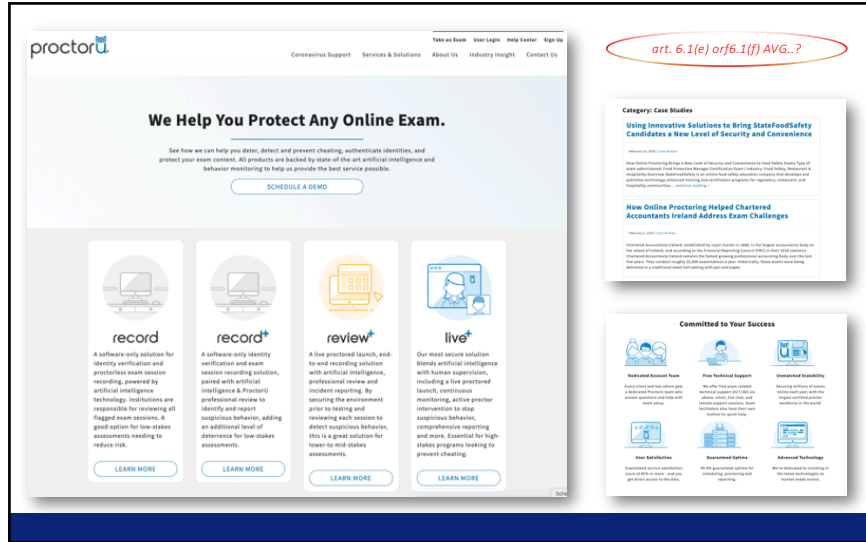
proctorU

Take an Exam User Login Help Center Sign Up

Coronavirus Support Services & Solutions About Us Industry Insight Contact Us

We Help You Protect Any Online Exam.

See how we can help you deter, detect and prevent cheating, authenticate identities, and protect your exam content. All products are backed by state-of-the-art artificial intelligence and behavior monitoring to help us provide the best service possible.

SCHEDULE A DEMO

record

A software-only solution for identity verification and proctorless exam session recording, powered by artificial intelligence technology. Institutions are responsible for reviewing all flagged exam sessions. A good option for low-stakes assessments needing to reduce risk.

LEARN MORE

record+

A software-only identity verification and exam session recording solution, paired with artificial intelligence & ProctorU professional review to identify and report suspicious behavior, adding an additional level of deterrence for low-stakes assessments.

LEARN MORE

review+

A live proctored launch, end-to-end recording solution with artificial intelligence, professional review and incident reporting. By securing the environment prior to testing and reviewing each session to detect suspicious behavior, this is a great solution for lower-to mid-stakes assessments.

LEARN MORE

live+

Our most secure solution blends artificial intelligence with human supervision, including a live proctored launch, continuous monitoring, active proctor intervention to stop suspicious behavior, comprehensive reporting and more. Essential for high-stakes programs looking to prevent cheating.

LEARN MORE

art. 6.1(e) orf6.1(f) AVG..?

Category: Case Studies

Using Innovative Solutions to Bring StateFoodSafety Candidates a New Level of Security and Convenience

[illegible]

How Online Proctoring Helped Chartered Accountants Ireland Address Exam Challenges

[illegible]

Committed to Your Success

Dedicated Account Team

Free Technical Support

Unmatched Scalability

User Satisfaction

Guaranteed Uptime

Advanced Technology

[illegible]